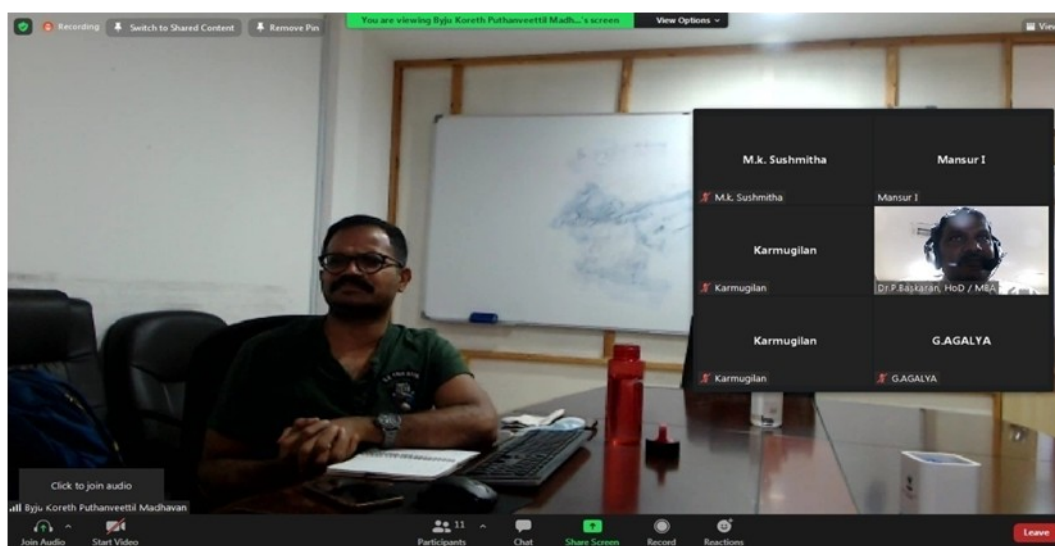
Recording
Switch to Shared Content
Remove Pin
You are viewing Byju Koreth Puthanveettil Madh...'s screen
View Options
View

M.k. Sushmitha
M.k. Sushmitha
Mansur I
Mansur I
Karmugilan
Karmugilan
Dr.P.Baskaran, HoD / MBA
Karmugilan
Karmugilan
G.AGALYA
G.AGALYA

Click to join audio
Byju Koreth Puthanveettil Madhavan

Join Audio
Start Video
11
Participants
Chat
Share Screen
Record
Reactions
Leave